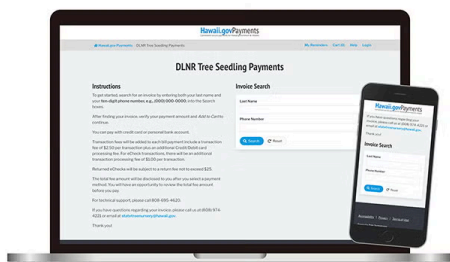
Hawaii.gov Payments

Hawaii.gov Payments / DLNR Tree Seedling Payments

My Reminders Cart (0) Help Login

DLNR Tree Seedling Payments

Instructions

To get started, search for an invoice by entering both your last name and your ten-digit phone number, e.g., (000) 000-0000 into the Search boxes.

After finding your invoice, verify your payment amount and Add to Cart to continue.

You can pay with credit card or personal bank account.

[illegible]

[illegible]

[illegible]

For technical support, please call 808-695-4620.

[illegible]

Thank you!

Invoice Search

Last Name

Phone Number

Search Reset

Hawaii.gov Payments

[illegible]

Thank you!

Invoice Search

Last Name

Phone Number

Search Reset

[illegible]